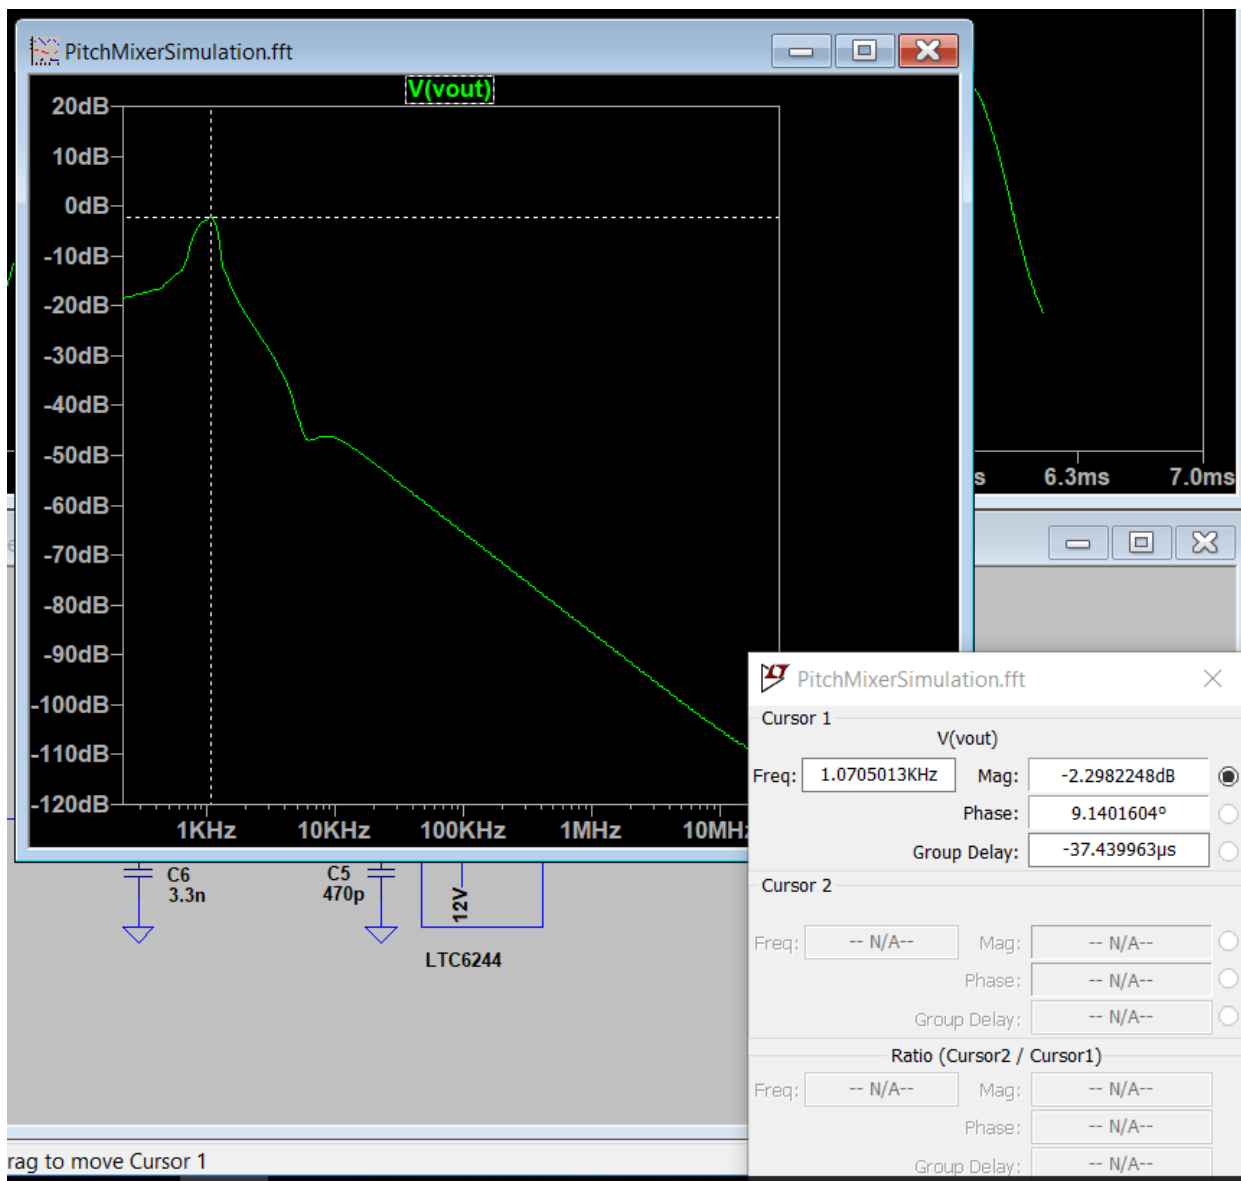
PitchMixerSimulation.fft

V(vout)

20dB
10dB
0dB
-10dB
-20dB
-30dB
-40dB
-50dB
-60dB
-70dB
-80dB
-90dB
-100dB
-110dB
-120dB

1KHz 10KHz 100KHz 1MHz 10MHz

s 6.3ms 7.0ms

C6
3.3n
C5
470p
12V
LTC6244

PitchMixerSimulation.fft

Cursor 1
V(vout)
Freq: 1.0705013KHz
Mag: -2.2982248dB
Phase: 9.1401604°
Group Delay: -37.439963µs

Cursor 2
Freq: -- N/A--
Mag: -- N/A--
Phase: -- N/A--
Group Delay: -- N/A--

Ratio (Cursor2 / Cursor1)
Freq: -- N/A--
Mag: -- N/A--
Phase: -- N/A--
Group Delay: -- N/A--

rag to move Cursor 1